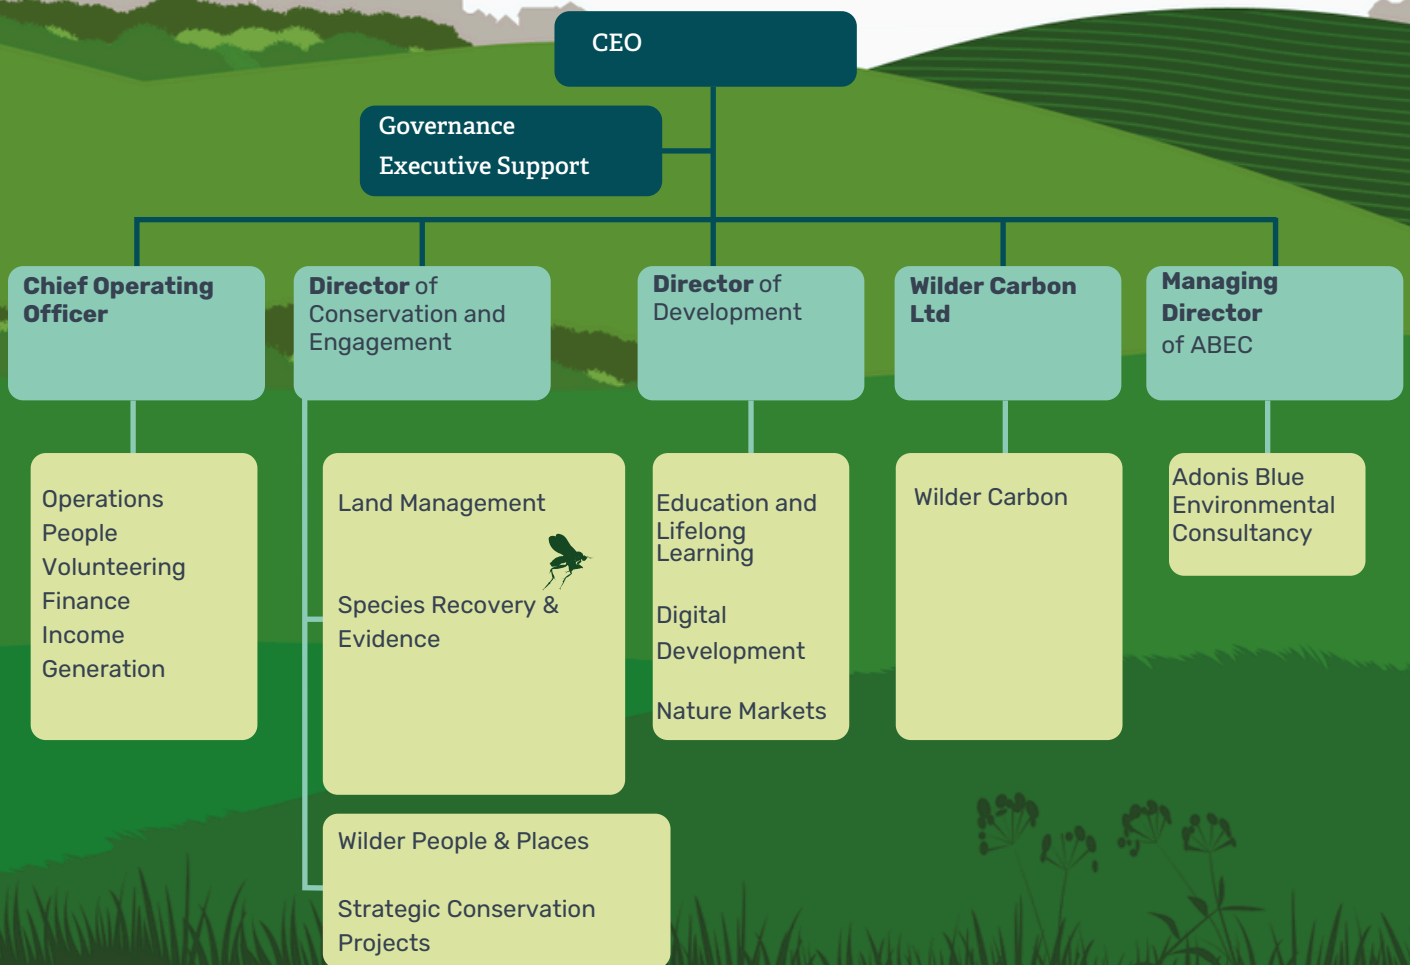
CEO

Governance
Executive Support

Chief Operating Officer

Operations
People
Volunteering
Finance
Income Generation

Director of Conservation and Engagement

Land Management

Species Recovery & Evidence

Wilder People & Places

Strategic Conservation Projects

Director of Development

Education and Lifelong Learning

Digital Development

Nature Markets

Wilder Carbon Ltd

Wilder Carbon

Managing Director of ABEC

Adonis Blue Environmental Consultancy